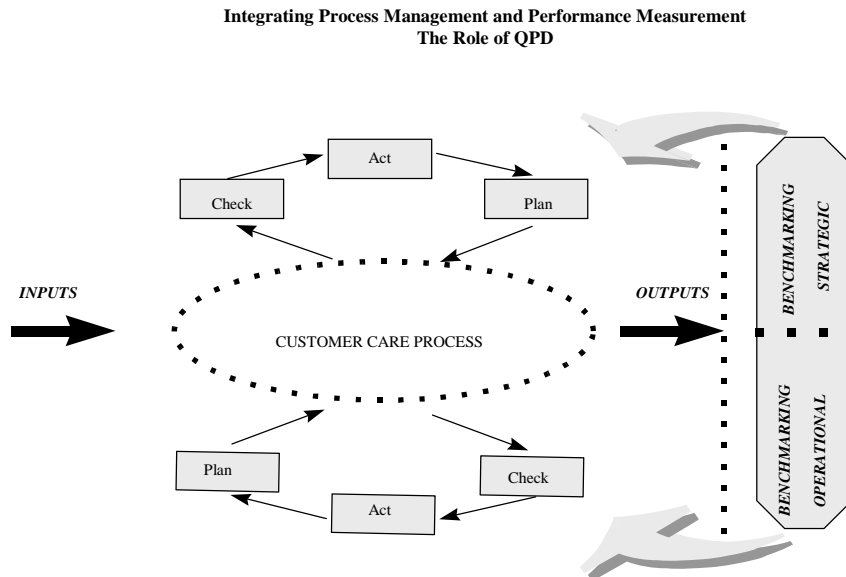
Integrating Process Management and Performance Measurement
The Role of QPD

Act

Check

Plan

INPUTS

CUSTOMER CARE PROCESS

OUTPUTS

BENCHMARKING

STRATEGIC

BENCHMARKING

OPERATIONAL

Plan

Check

Act